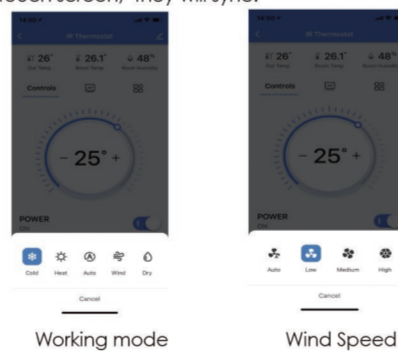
touch screen, they will sync.

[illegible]
IR Thermostat
26° Out Temp
26.1° Room Temp
48° Room Humidity
Controls
- 25° +
POWER
Off
Cold Heat Auto Wind Dry
Cancel

Working mode

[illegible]
IR Thermostat
26° Out Temp
26.1° Room Temp
48° Room Humidity
Controls
- 25° +
POWER
Off
Auto Low Medium High
Cancel

Wind Speed